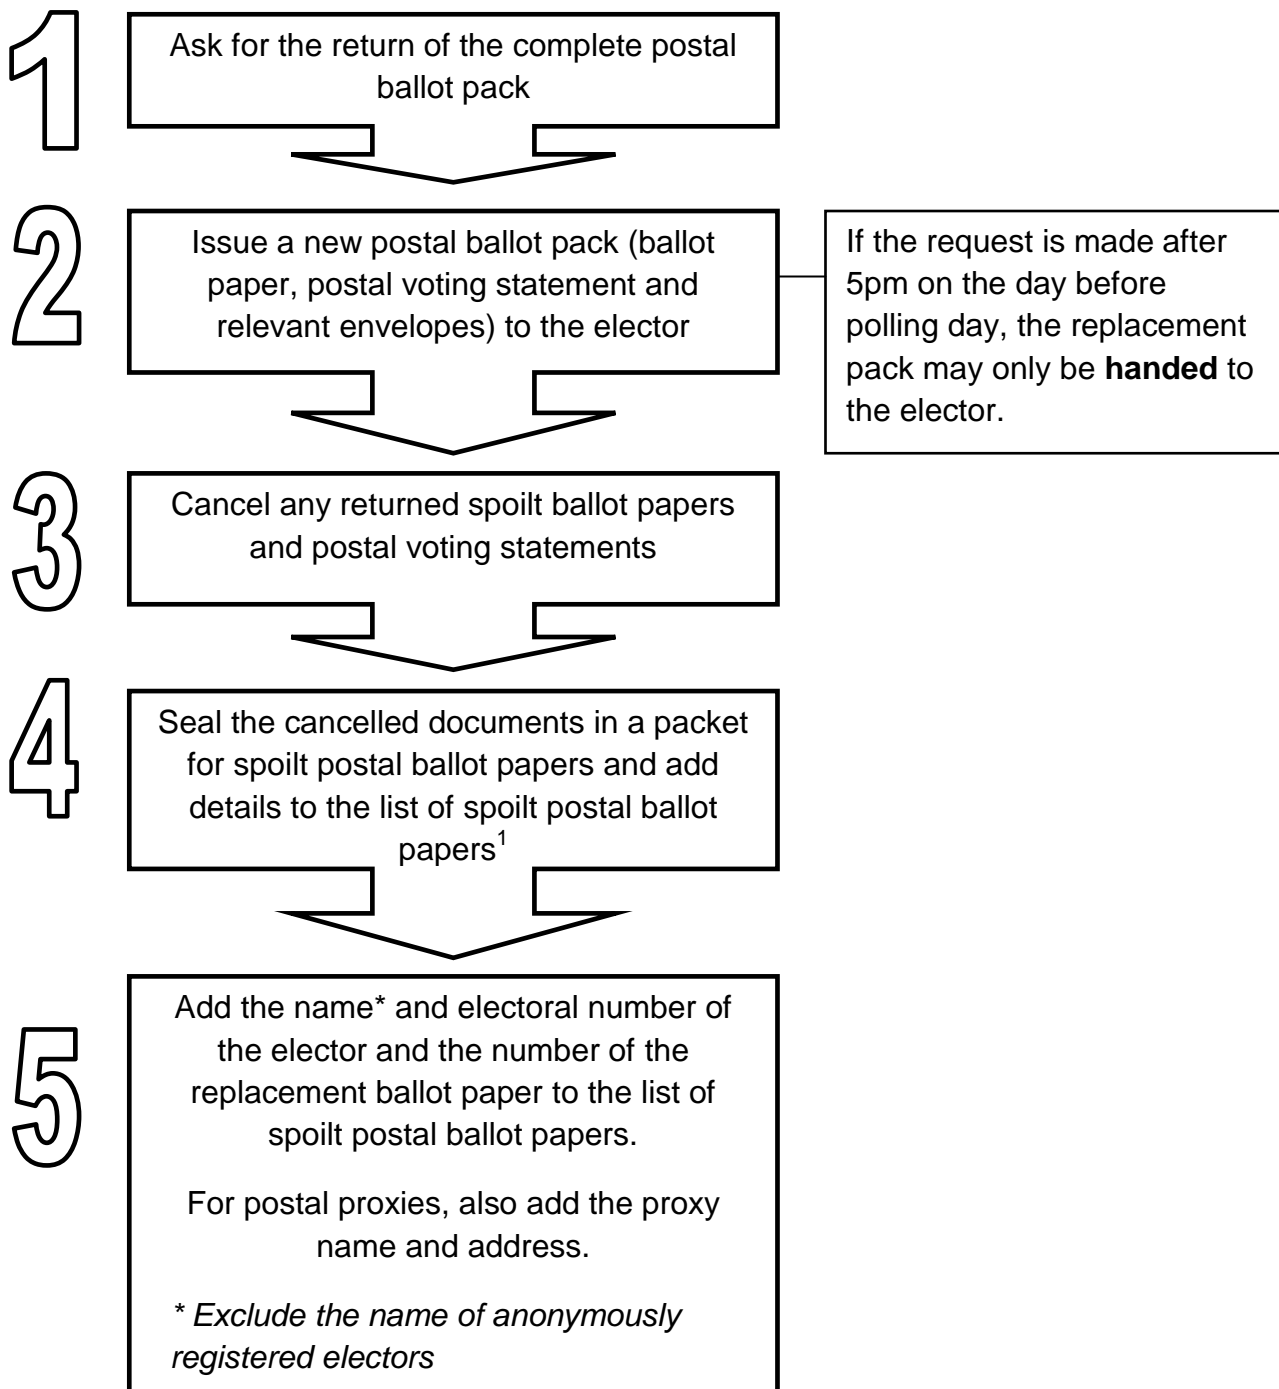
1

Ask for the return of the complete postal ballot pack

2

Issue a new postal ballot pack (ballot paper, postal voting statement and relevant envelopes) to the elector

If the request is made after 5pm on the day before polling day, the replacement pack may only be **handed** to the elector.

3

Cancel any returned spoilt ballot papers and postal voting statements

4

Seal the cancelled documents in a packet for spoilt postal ballot papers and add details to the list of spoilt postal ballot papers$^1$

5

Add the name* and electoral number of the elector and the number of the replacement ballot paper to the list of spoilt postal ballot papers.

For postal proxies, also add the proxy name and address.

*\* Exclude the name of anonymously registered electors*